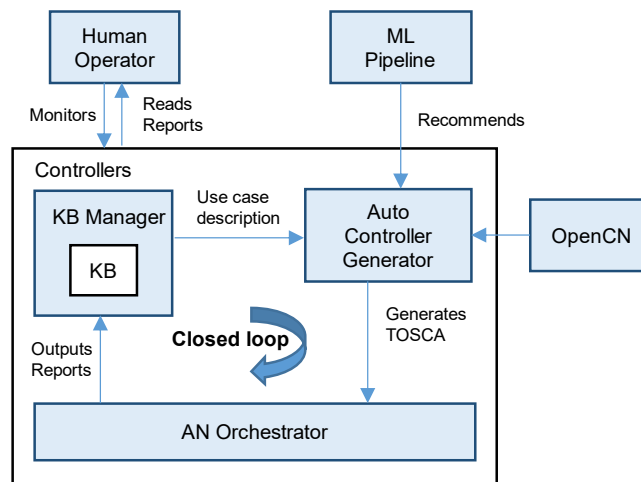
Human Operator

ML Pipeline

Monitors

Reads Reports

Recommends

Controllers

KB Manager

KB

Use case description

Auto Controller Generator

OpenCN

Generates TOSCA

Closed loop

Outputs Reports

AN Orchestrator